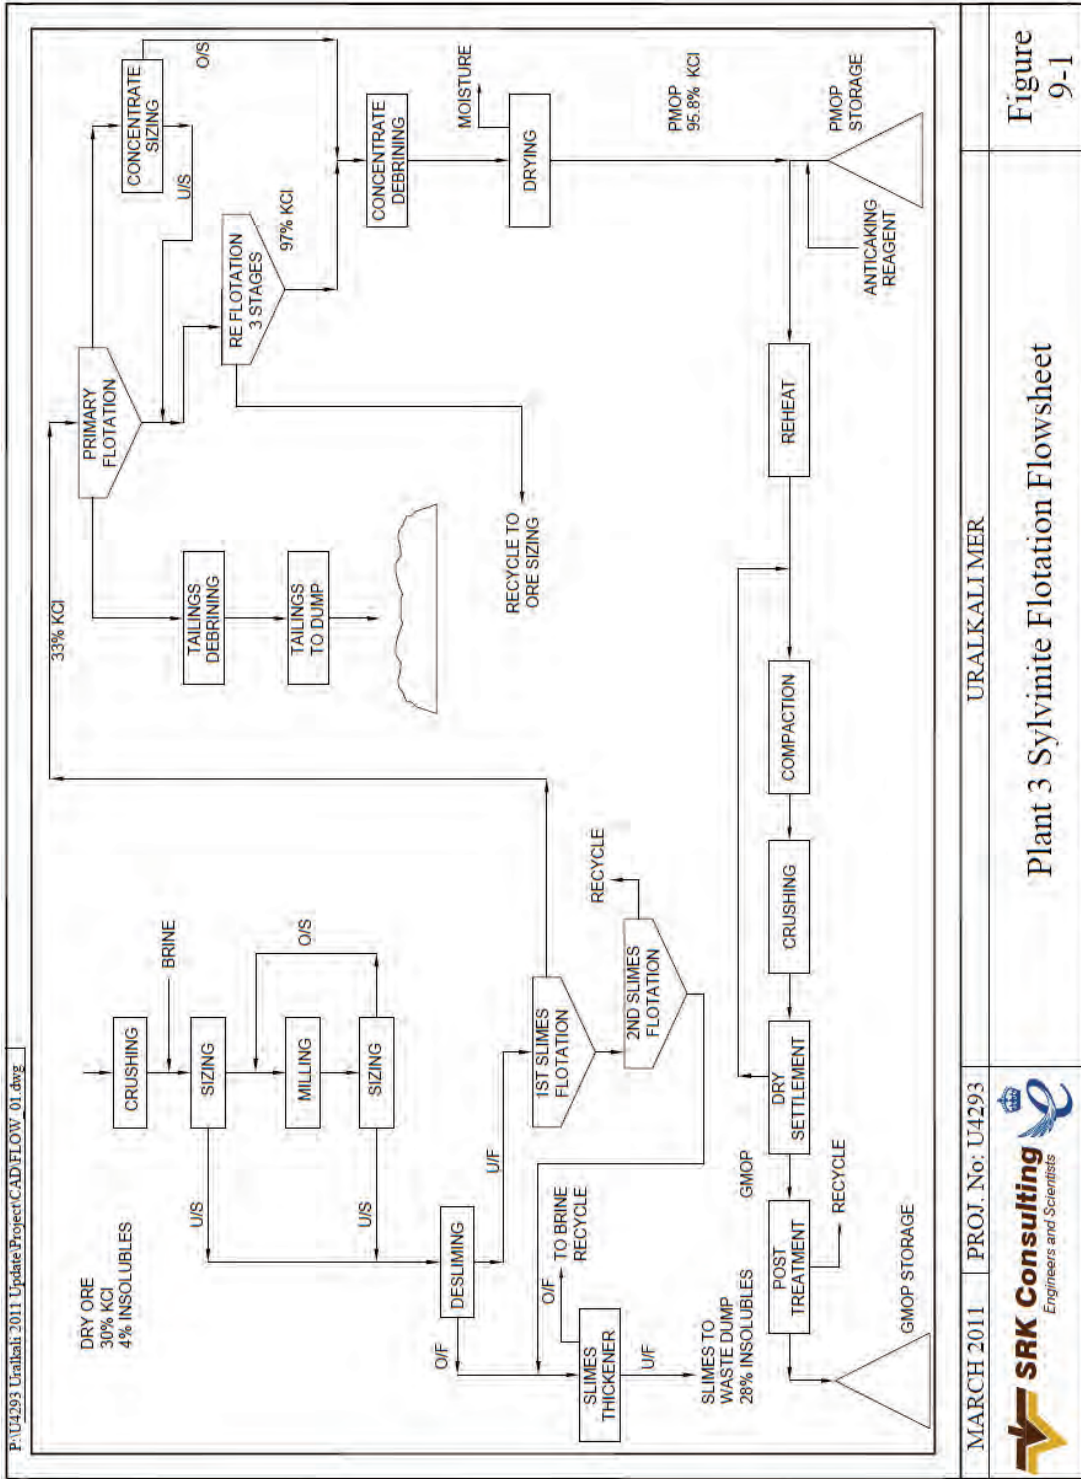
P:\U4293 Uralkali 2011 Update\Project\CAD\FLOW_01.dwg

DRY ORE
30% KCl
4% INSOLUBLES

CRUSHING

BRINE

SIZING

MILLING

SIZING

O/S

U/S

U/S

DESLIMING

O/F

U/F

SLIMES THICKENER

O/F

TO BRINE RECYCLE

U/F

SLIMES TO WASTE DUMP
28% INSOLUBLES

1ST SLIMES FLOTATION

2ND SLIMES FLOTATION

RECYCLE

33% KCl

PRIMARY FLOTATION

TAILINGS DEBRINING

TAILINGS TO DUMP

RE FLOTATION 3 STAGES

97% KCl

CONCENTRATE SIZING

U/S

O/S

RECYCLE TO ORE SIZING

CONCENTRATE DEBRINING

MOISTURE

DRYING

PMOP
95.8% KCl

PMOP STORAGE

ANTICAKING REAGENT

REHEAT

COMPACTION

CRUSHING

DRY SETTLEMENT

GMOP

POST TREATMENT

RECYCLE

GMOP STORAGE

SRK Consulting
Engineers and Scientists

MARCH 2011

PROJ. No: U4293

URALKALI MER

Plant 3 Sylvinite Flotation Flowsheet

Figure 9-1